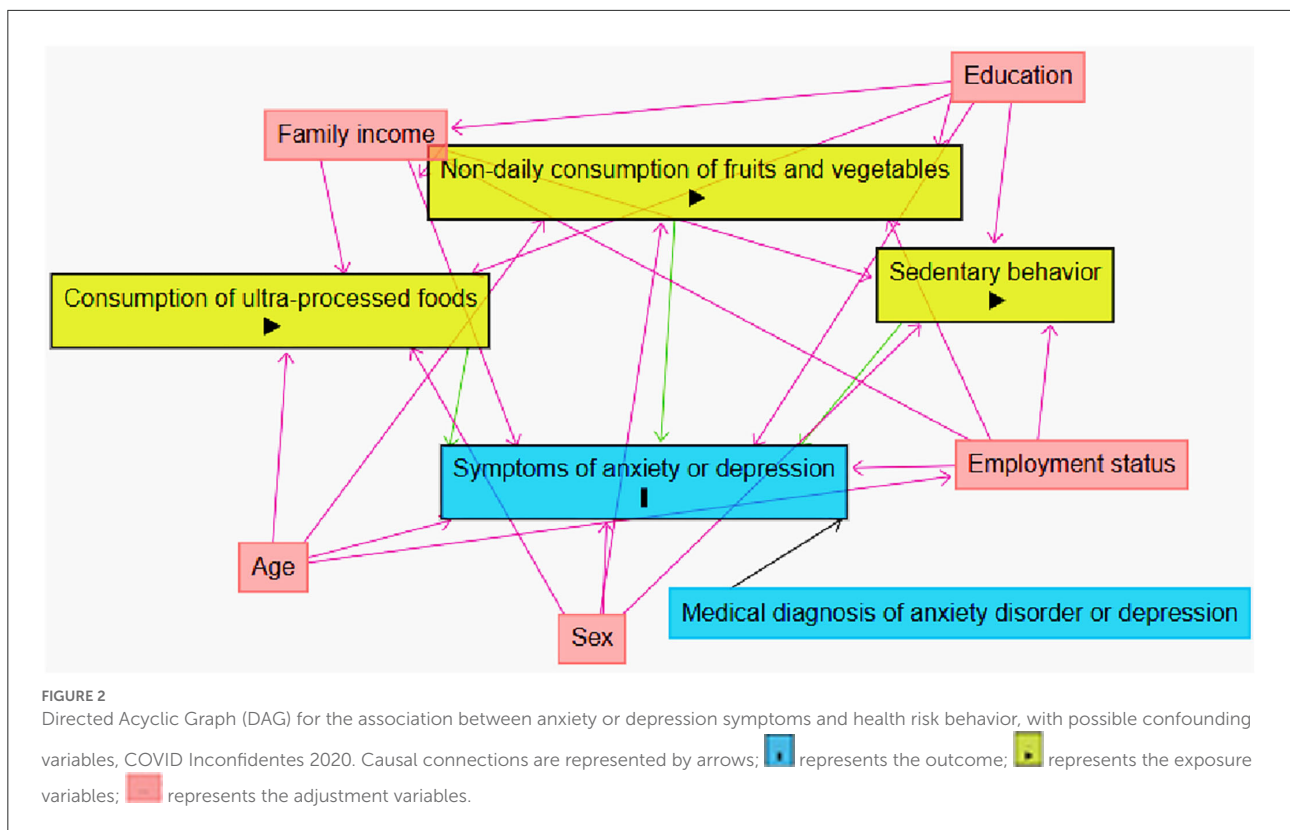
Education

Family income

Non-daily consumption of fruits and vegetables
▶

Sedentary behavior
▶

Consumption of ultra-processed foods
▶

Symptoms of anxiety or depression
I

Employment status

Age

Medical diagnosis of anxiety disorder or depression

Sex

FIGURE 2
Directed Acyclic Graph (DAG) for the association between anxiety or depression symptoms and health risk behavior, with possible confounding variables, COVID Inconfidentes 2020. Causal connections are represented by arrows; represents the outcome; represents the exposure variables; represents the adjustment variables.